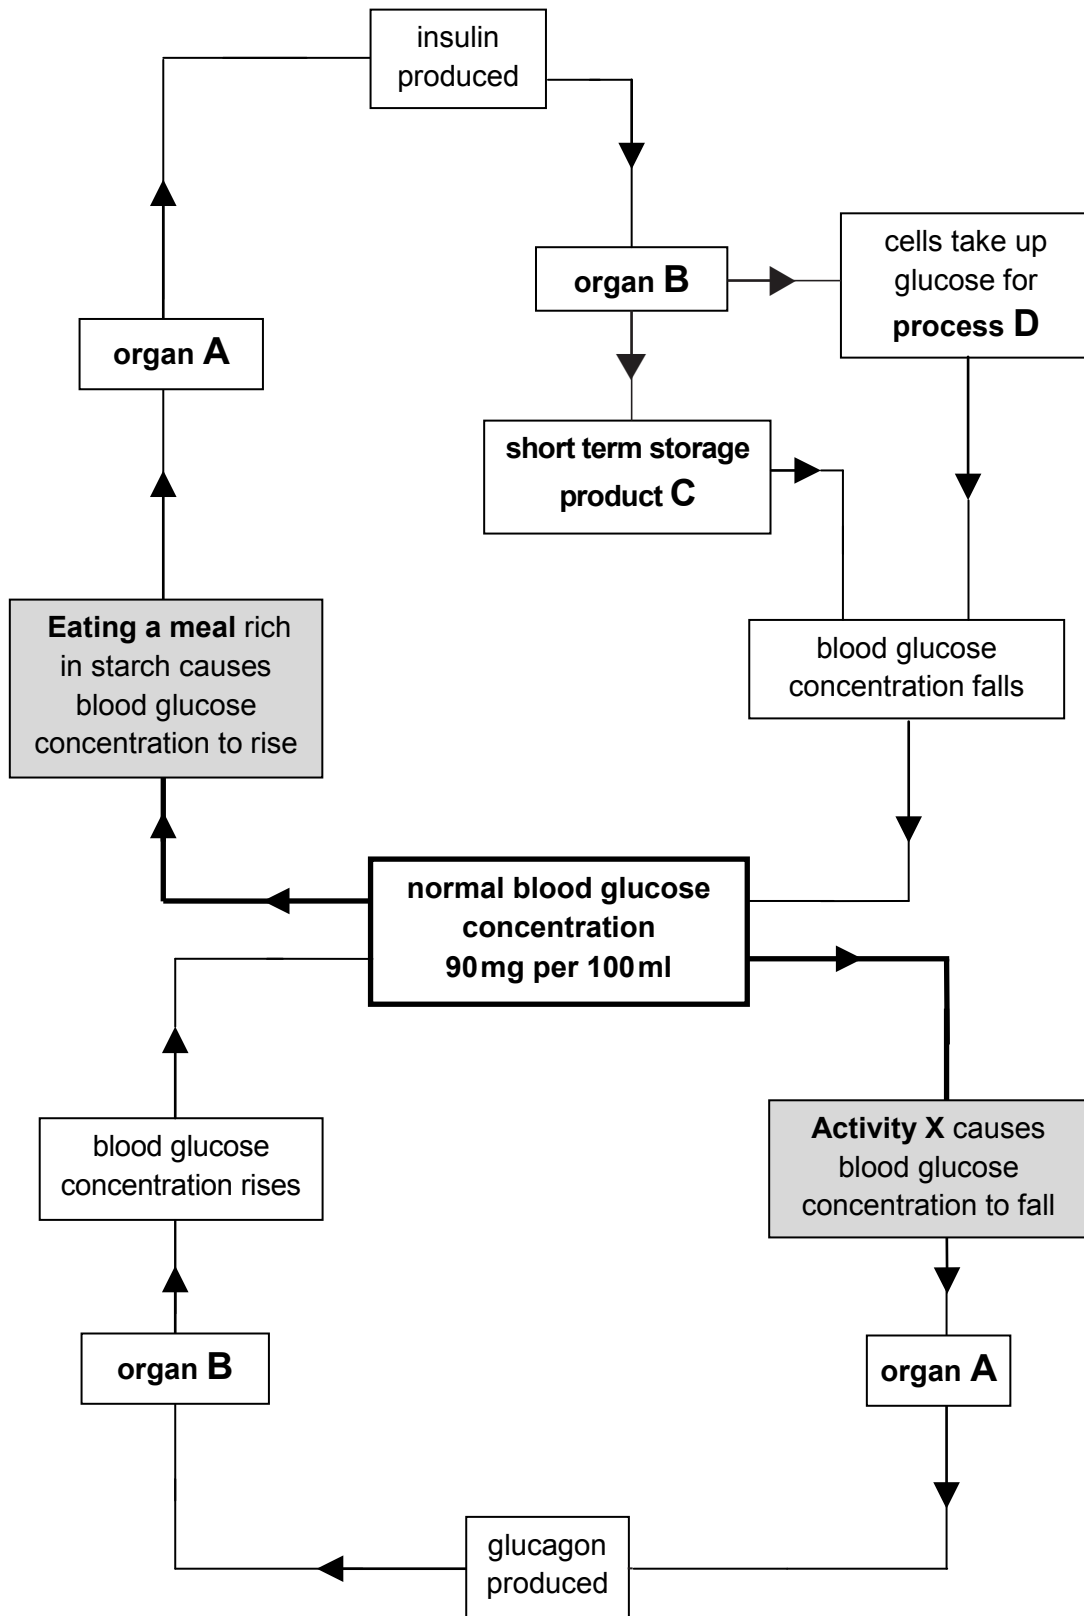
insulin produced

organ B

cells take up glucose for process D

organ A

short term storage product C

Eating a meal rich in starch causes blood glucose concentration to rise

blood glucose concentration falls

normal blood glucose concentration 90 mg per 100 ml

blood glucose concentration rises

Activity X causes blood glucose concentration to fall

organ B

organ A

glucagon produced